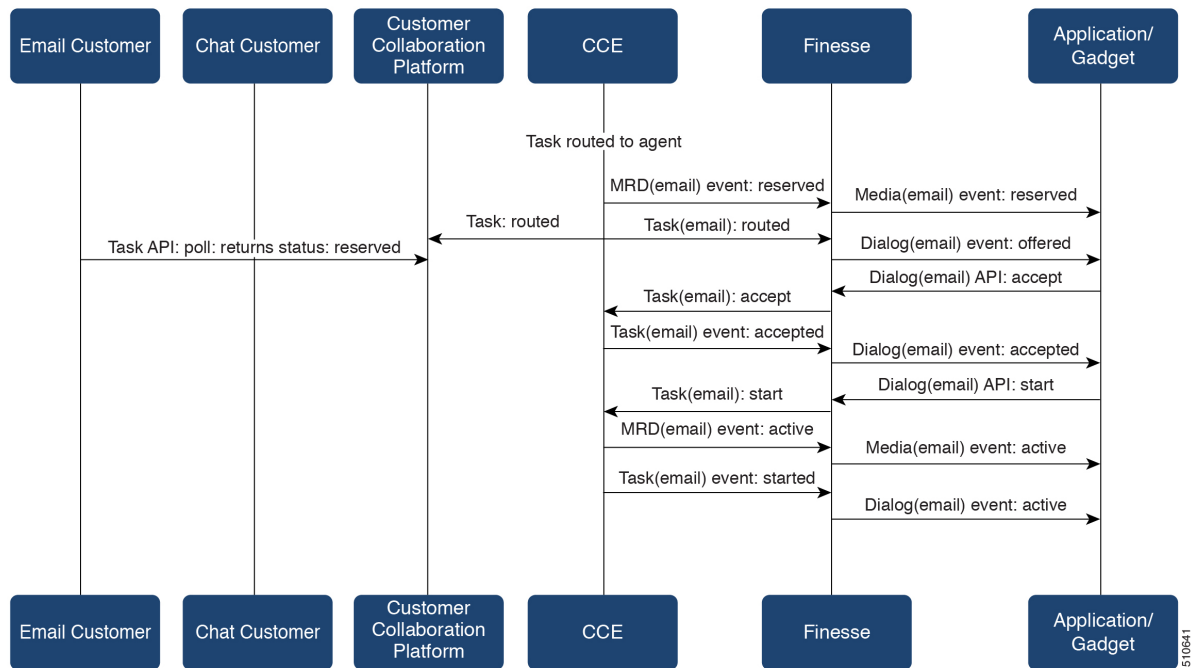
Email Customer

Chat Customer

Customer Collaboration Platform

CCE

Finesse

Application/ Gadget

Task routed to agent

MRD(email) event: reserved

Media(email) event: reserved

Task: routed

Task(email): routed

Task API: poll: returns status: reserved

Dialog(email) event: offered

Dialog(email) API: accept

Task(email): accept

Task(email) event: accepted

Dialog(email) event: accepted

Dialog(email) API: start

Task(email): start

MRD(email) event: active

Media(email) event: active

Task(email) event: started

Dialog(email) event: active

Email Customer

Chat Customer

Customer Collaboration Platform

CCE

Finesse

Application/ Gadget

510641